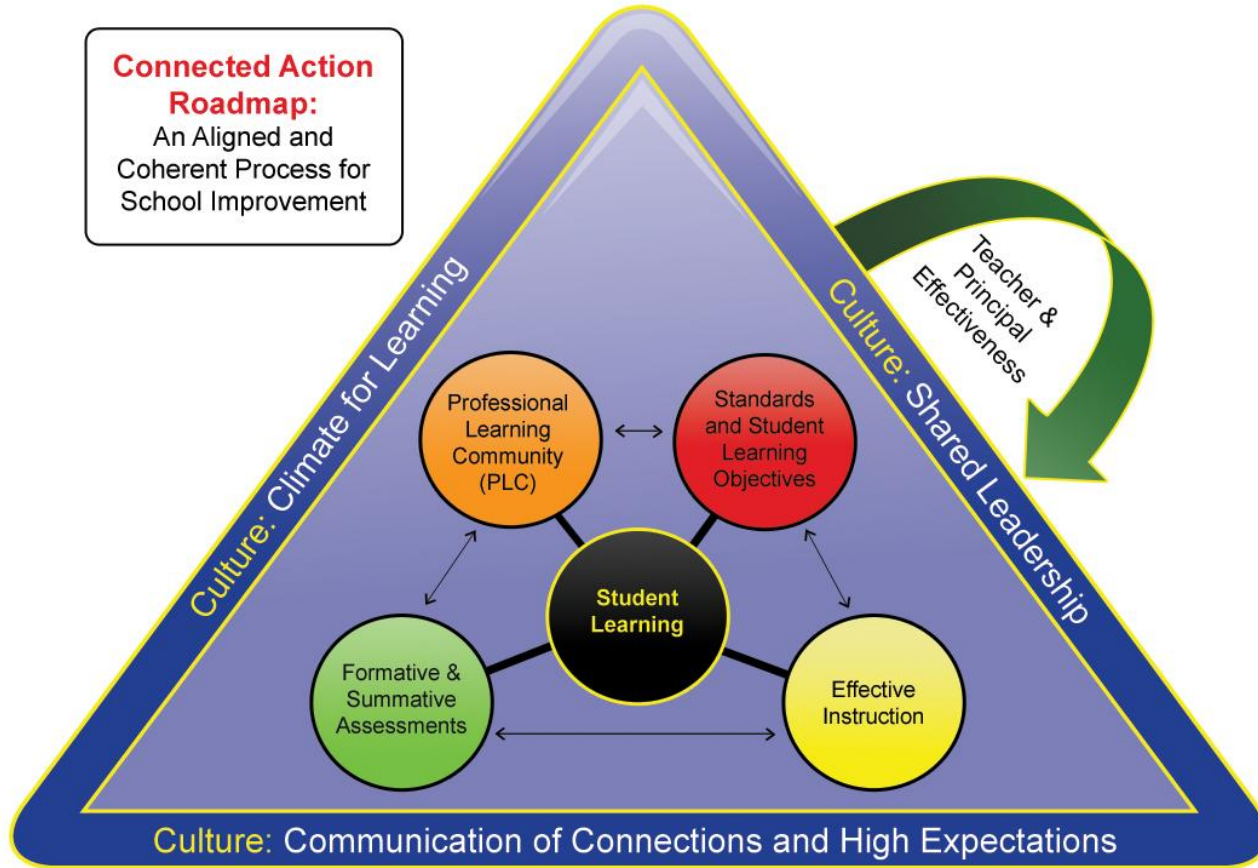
Connected Action Roadmap:
An Aligned and Coherent Process for School Improvement

Culture: Climate for Learning

Culture: Shared Leadership

Teacher & Principal Effectiveness

Professional Learning Community (PLC)

Standards and Student Learning Objectives

Student Learning

Formative & Summative Assessments

Effective Instruction

Culture: Communication of Connections and High Expectations